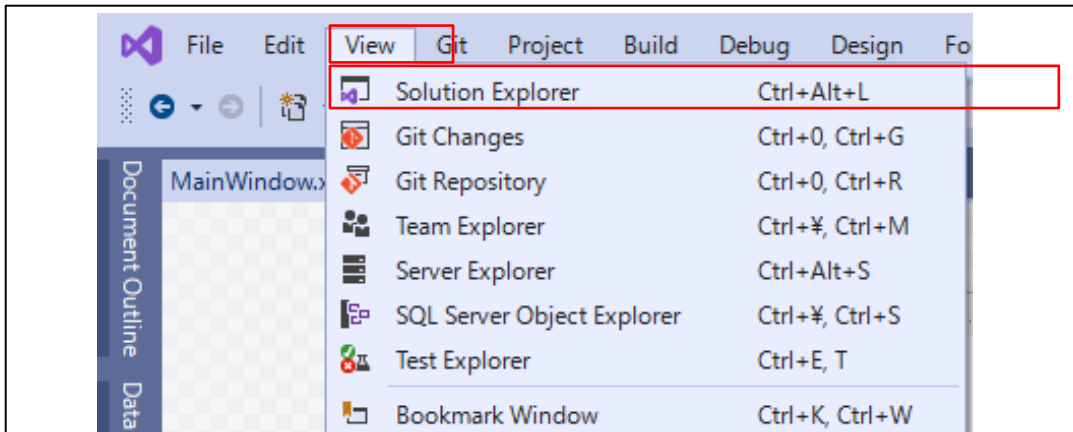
File Edit View Git Project Build Debug Design Fo

Solution Explorer Ctrl+Alt+L
Git Changes Ctrl+0, Ctrl+G
Git Repository Ctrl+0, Ctrl+R
Team Explorer Ctrl+¥, Ctrl+M
Server Explorer Ctrl+Alt+S
SQL Server Object Explorer Ctrl+¥, Ctrl+S
Test Explorer Ctrl+E, T
Bookmark Window Ctrl+K, Ctrl+W

MainWindow.x

Document Outline

Data